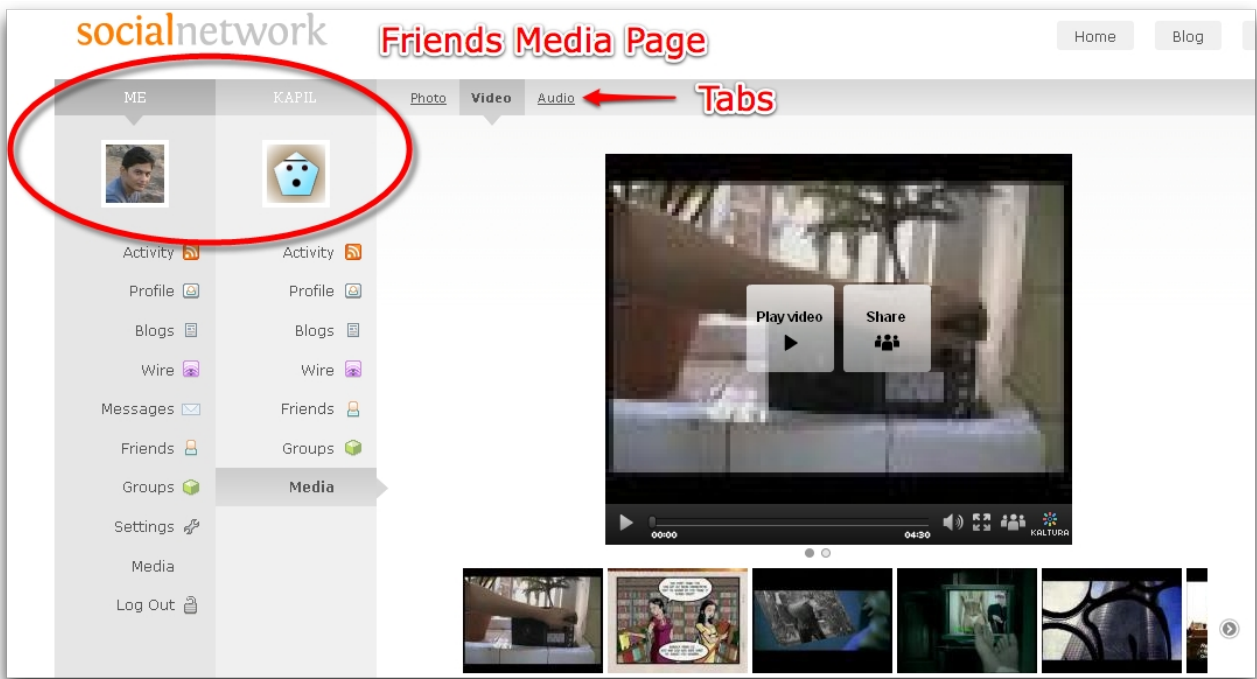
socialnetwork

Friends Media Page

Home
Blog

ME
KAPIL

Photo
Video
Audio

Tabs

Activity
Profile
Blogs
Wire
Messages
Friends
Groups
Settings
Media
Log Out

Activity
Profile
Blogs
Wire
Friends
Groups
Media

Play video
Share

00:00
04:30
KALTURA